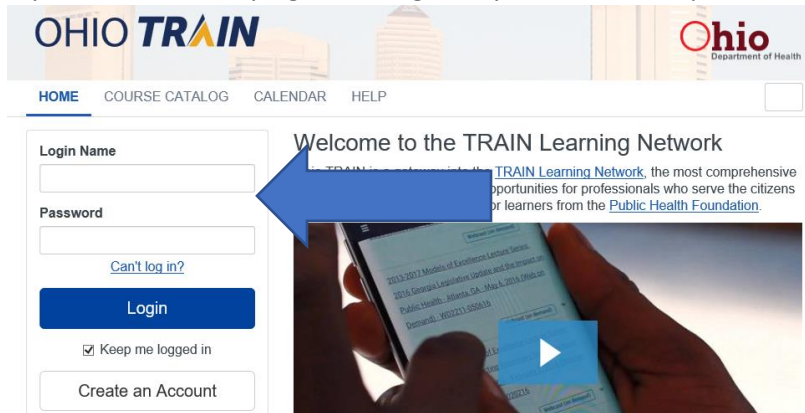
OHIO TRAIN

Ohio
Department of Health

HOME COURSE CATALOG CALENDAR HELP

Login Name

Password

Can't log in?

Login

☑ Keep me logged in

Create an Account

Welcome to the TRAIN Learning Network

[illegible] TRAIN is a gateway into the TRAIN Learning Network, the most comprehensive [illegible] opportunities for professionals who serve the citizens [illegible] for learners from the Public Health Foundation.

2013-2017 Models of Excellence Lecture Series
2016 Georgia Legislative Update and the Impact on Public Health - Atlanta, GA - May 6, 2016 (Web on Demand) - WD2211-050616